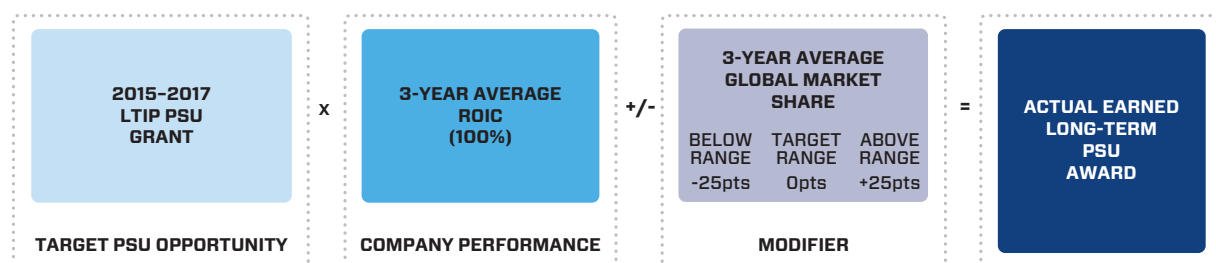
2015–2017
LTIP PSU
GRANT

TARGET PSU OPPORTUNITY

x

3-YEAR AVERAGE
ROIC
(100%)

COMPANY PERFORMANCE

+/-

3-YEAR AVERAGE
GLOBAL MARKET
SHARE

| BELOW RANGE | TARGET RANGE | ABOVE RANGE |
|---|---|---|
| -25pts | 0pts | +25pts |

MODIFIER

=

ACTUAL EARNED
LONG-TERM
PSU
AWARD